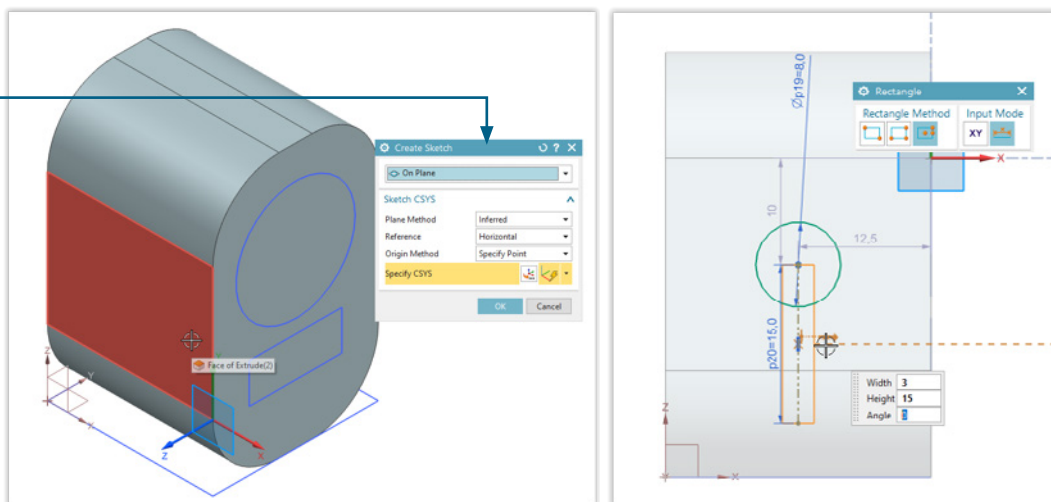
Create Sketch
On Plane
Sketch CSYS
Plane Method Inferred
Reference Horizontal
Origin Method Specify Point
Specify CSYS
OK Cancel
Face of Extrude(2)
Z
Y
X
Z
X

Rectangle
Rectangle Method
Input Mode
XY
Øp19=8,0
10
12,5
p20=15,0
Width 3
Height 15
Angle 0
Z
X